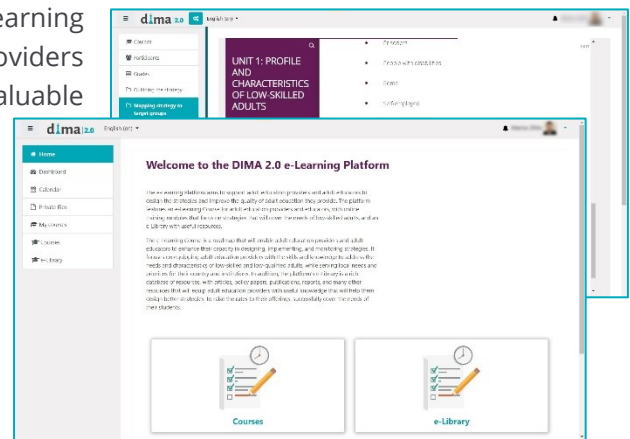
earning
oviders
aluable

dima 2.0 English (en)
Courses
Participants
Grades
Outlining the strategy
Mapping strategy to target groups
UNIT 1: PROFILE AND CHARACTERISTICS OF LOW-SKILLED ADULTS
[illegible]
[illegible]
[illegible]
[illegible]

dima 2.0 English (en)
Home
Dashboard
Calendar
Private files
My courses
Courses
e-Library
Welcome to the DIMA 2.0 e-Learning Platform
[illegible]
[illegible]
Courses
e-Library